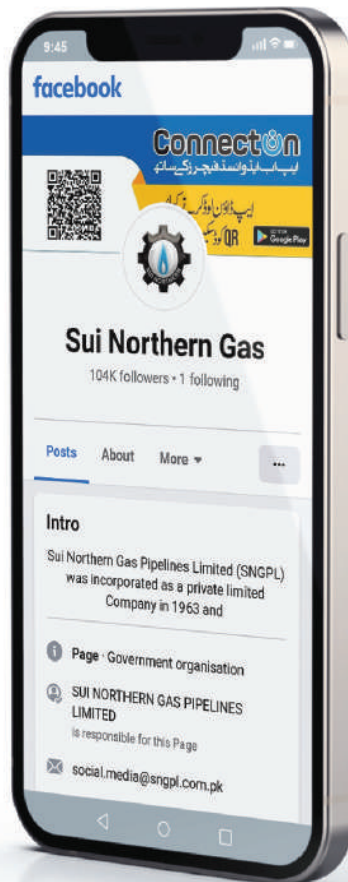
9:45

facebook

Connect On

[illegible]

QR

GET IT ON Google Play

Sui Northern Gas

104K followers • 1 following

Posts About More ▾ ...

Intro

Sui Northern Gas Pipelines Limited (SNGPL) was incorporated as a private limited Company in 1963 and

Page · Government organisation

SUI NORTHERN GAS PIPELINES LIMITED is responsible for this Page

social.media@sngpl.com.pk